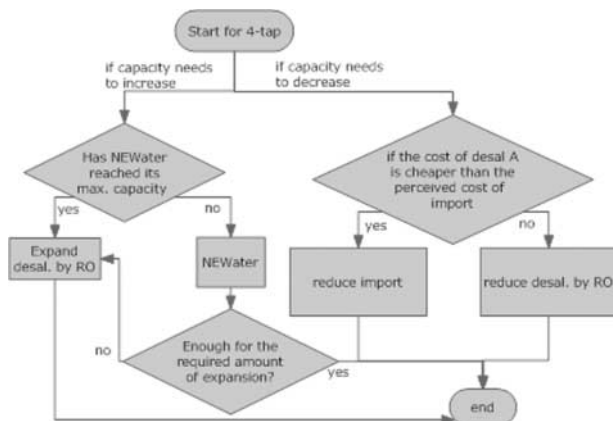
Start for 4-tap

if capacity needs to increase

if capacity needs to decrease

Has NEWater reached its max. capacity

yes

no

Expand desal. by RO

NEWater

if the cost of desal A is cheaper than the perceived cost of import

yes

no

reduce import

reduce desal. by RO

no

Enough for the required amount of expansion?

yes

end